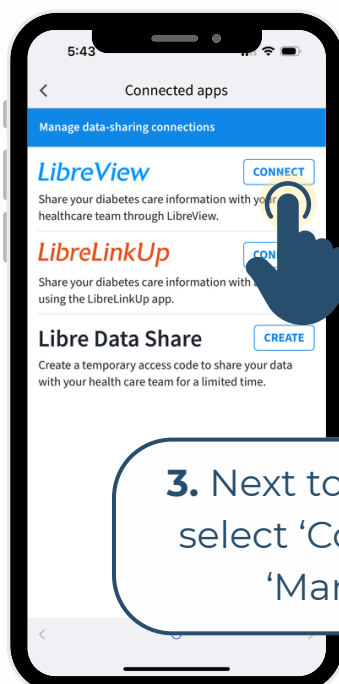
5:43

<

Connected apps

Manage data-sharing connections

LibreView

CONNECT

Share your diabetes care information with your healthcare team through LibreView.

LibreLinkUp

CON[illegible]

Share your diabetes care information with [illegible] using the LibreLinkUp app.

Libre Data Share

CREATE

Create a temporary access code to share your data with your health care team for a limited time.

3. Next to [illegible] select 'Co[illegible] 'Mar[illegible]